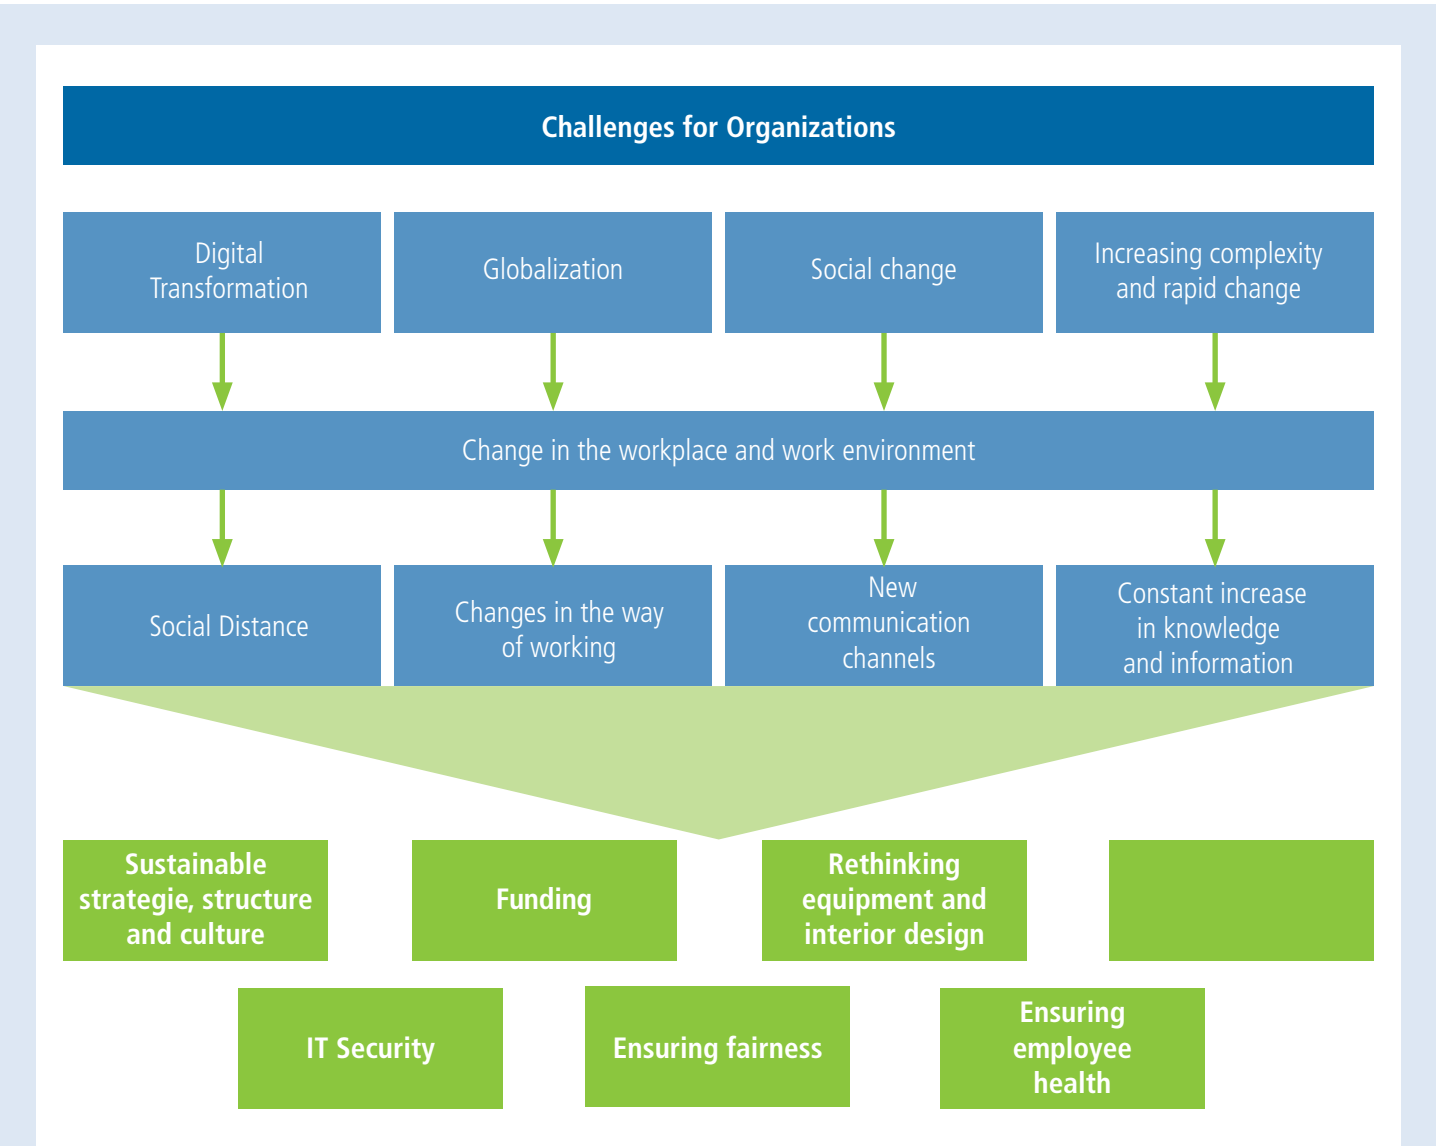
Challenges for Organizations

Digital Transformation

Globalization

Social change

Increasing complexity and rapid change

Change in the workplace and work environment

Social Distance

Changes in the way of working

New communication channels

Constant increase in knowledge and information

Sustainable strategie, structure and culture

Funding

Rethinking equipment and interior design

IT Security

Ensuring fairness

Ensuring employee health